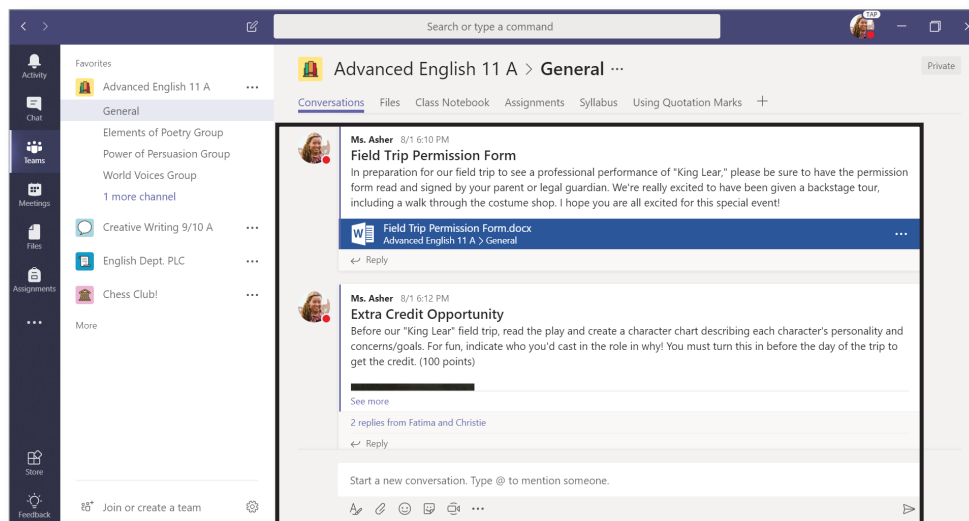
Search or type a command

TAP

Activity
Chat
Teams
Meetings
Files
Assignments
...
Store
Feedback

Favorites
Advanced English 11 A ...
General
Elements of Poetry Group
Power of Persuasion Group
World Voices Group
1 more channel
Creative Writing 9/10 A ...
English Dept. PLC ...
Chess Club! ...
More

Join or create a team

Advanced English 11 A > General ...
Private

Conversations Files Class Notebook Assignments Syllabus Using Quotation Marks +

Ms. Asher 8/1 6:10 PM
Field Trip Permission Form
In preparation for our field trip to see a professional performance of "King Lear," please be sure to have the permission form read and signed by your parent or legal guardian. We're really excited to have been given a backstage tour, including a walk through the costume shop. I hope you are all excited for this special event!

Field Trip Permission Form.docx
Advanced English 11 A > General
...
Reply

Ms. Asher 8/1 6:12 PM
Extra Credit Opportunity
Before our "King Lear" field trip, read the play and create a character chart describing each character's personality and concerns/goals. For fun, indicate who you'd cast in the role in why! You must turn this in before the day of the trip to get the credit. (100 points)

See more
2 replies from Fatima and Christie
Reply

Start a new conversation. Type @ to mention someone.